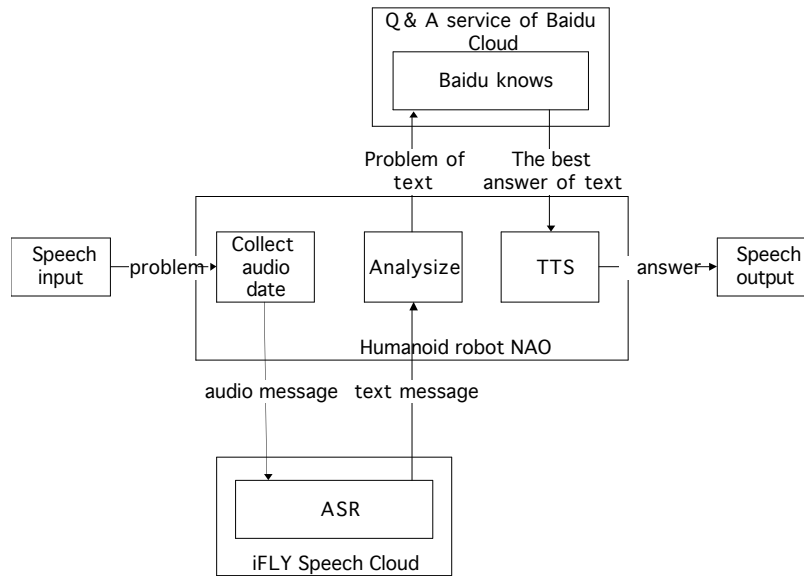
Q& A service of Baidu Cloud

Baidu knows

Problem of text

The best answer of text

Speech input

problem

Collect audio date

Analysize

TTS

answer

Speech output

Humanoid robot NAO

audio message

text message

ASR

iFLY Speech Cloud